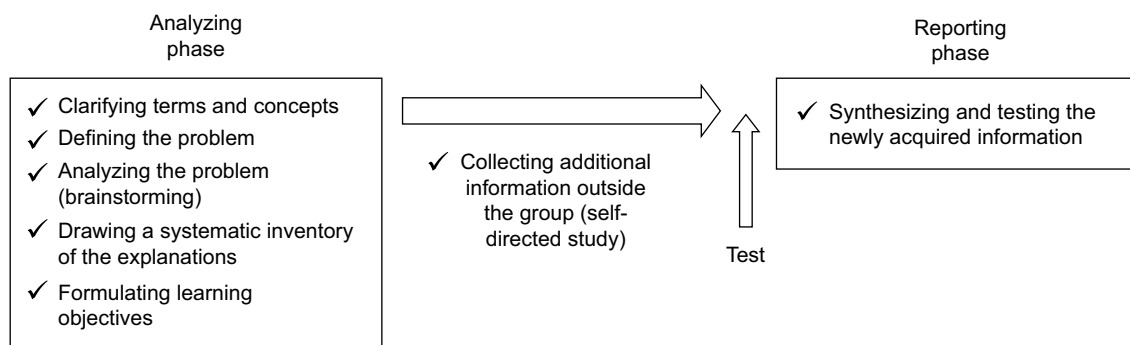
Analyzing phase

✓ Clarifying terms and concepts
✓ Defining the problem
✓ Analyzing the problem (brainstorming)
✓ Drawing a systematic inventory of the explanations
✓ Formulating learning objectives

✓ Collecting additional information outside the group (self-directed study)

Test

Reporting phase

✓ Synthesizing and testing the newly acquired information